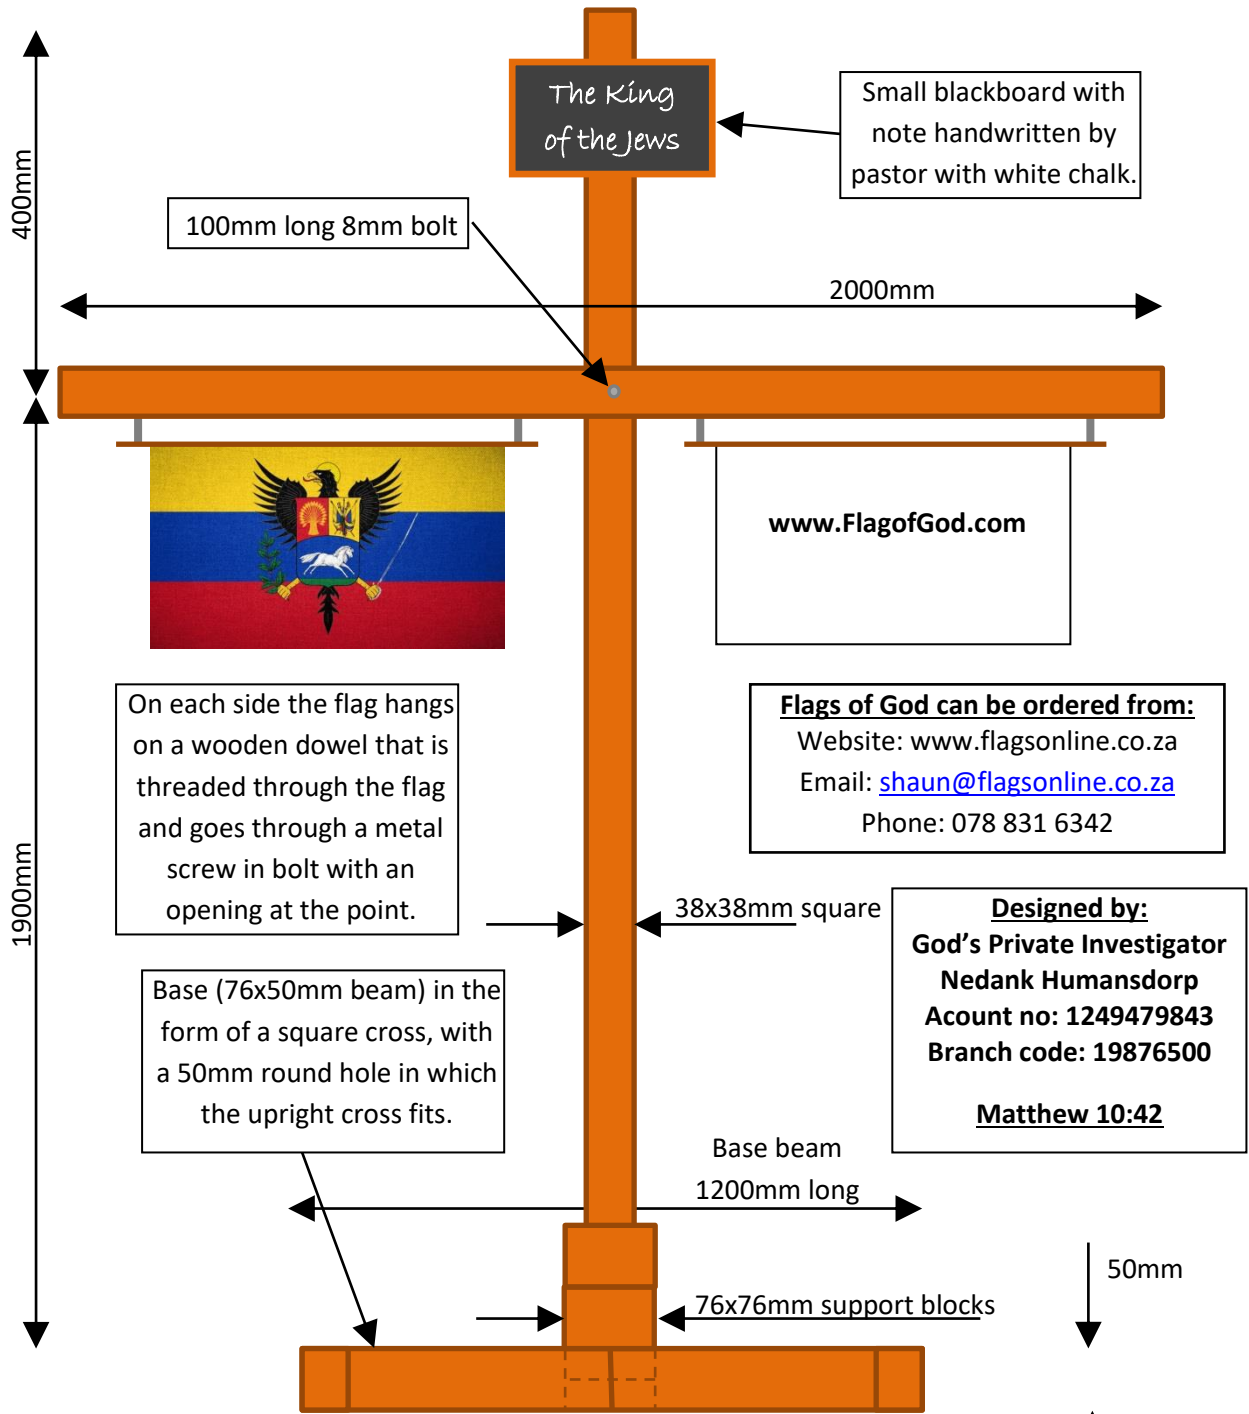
400mm

The King of the Jews

Small blackboard with note handwritten by pastor with white chalk.

100mm long 8mm bolt

2000mm

www.FlagofGod.com

On each side the flag hangs on a wooden dowel that is threaded through the flag and goes through a metal screw in bolt with an opening at the point.

Flags of God can be ordered from:
Website: www.flagsonline.co.za
Email: shaun@flagsonline.co.za
Phone: 078 831 6342

1900mm

38x38mm square

Designed by:
God's Private Investigator
Nedank Humansdorp
Acount no: 1249479843
Branch code: 19876500

Matthew 10:42

Base (76x50mm beam) in the form of a square cross, with a 50mm round hole in which the upright cross fits.

Base beam 1200mm long

50mm

76x76mm support blocks